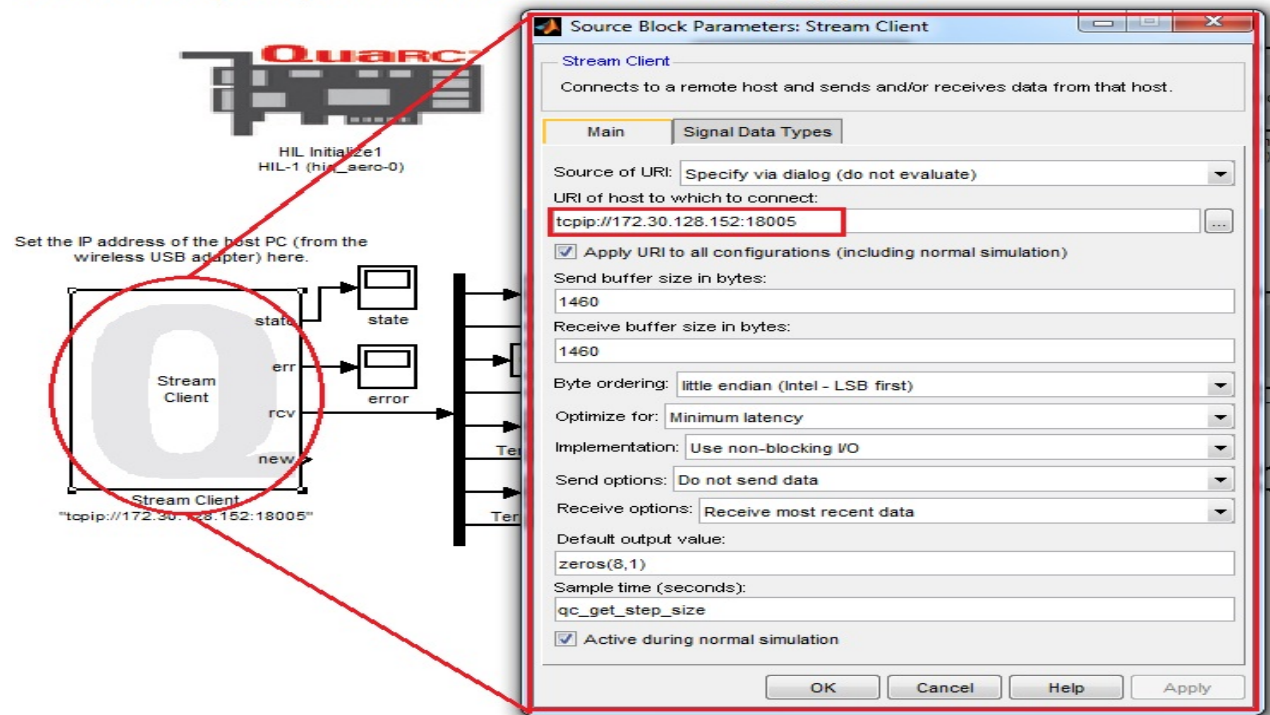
QUARC

HIL Initialize1
HIL-1 (hil_aero-0)

Set the IP address of the host PC (from the wireless USB adapter) here.

state
err
rcv
new
Stream Client

state

error

Te

Ter

Stream Client
"tcpip://172.30.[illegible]28.152:18005"

Source Block Parameters: Stream Client

Stream Client

Connects to a remote host and sends and/or receives data from that host.

Main | Signal Data Types

Source of URI: Specify via dialog (do not evaluate)

URI of host to which to connect:

tcpip://172.30.128.152:18005

...

Apply URI to all configurations (including normal simulation)

Send buffer size in bytes:

1460

Receive buffer size in bytes:

1460

Byte ordering: little endian (Intel - LSB first)

Optimize for: Minimum latency

Implementation: Use non-blocking I/O

Send options: Do not send data

Receive options: Receive most recent data

Default output value:

zeros(8,1)

Sample time (seconds):

qc_get_step_size

Active during normal simulation

OK | Cancel | Help | Apply